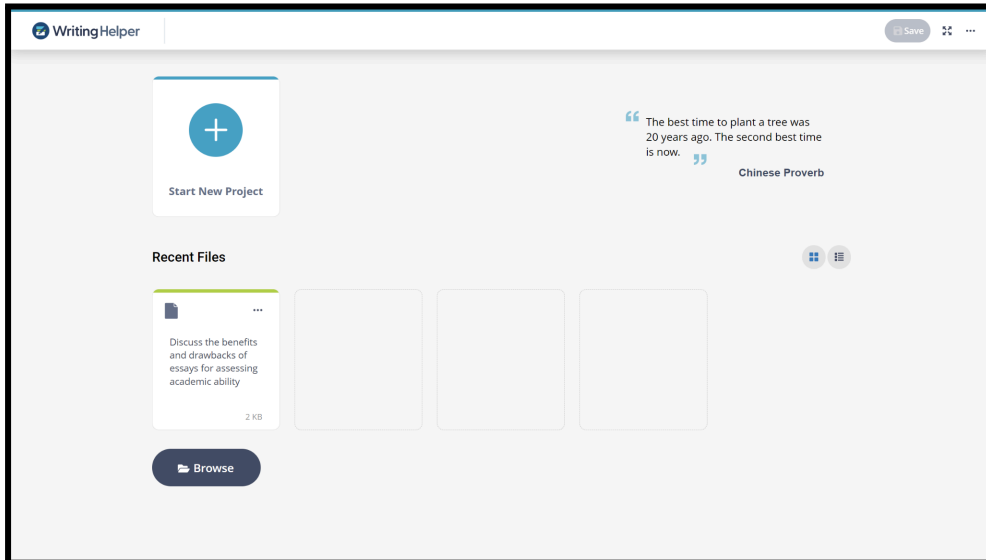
WritingHelper

Save ···

Start New Project

“The best time to plant a tree was 20 years ago. The second best time is now.”

Chinese Proverb

Recent Files

···

Discuss the benefits and drawbacks of essays for assessing academic ability

2 KB

Browse